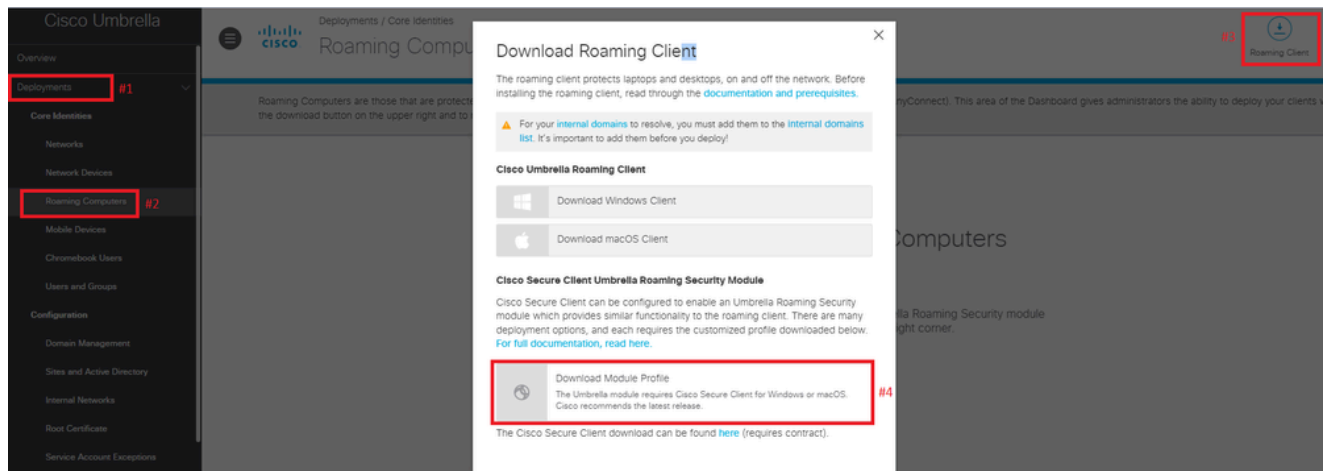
Cisco Umbrella

Overview

Deployments #1

Core Identities

Networks

Network Devices

Roaming Computers #2

Mobile Devices

Chromebook Users

Users and Groups

Configuration

Domain Management

Sites and Active Directory

Internal Networks

Root Certificate

Service Account Exceptions

cisco

Deployments / Core Identities

Roaming Compu

Roaming Computers are those that are protecte

the download button on the upper right and to

nyConnect). This area of the Dashboard gives administrators the ability to deploy your clients w

#3 Roaming Client

Computers

lla Roaming Security module

ght corner.

Download Roaming Client

The roaming client protects laptops and desktops, on and off the network. Before installing the roaming client, read through the documentation and prerequisites.

For your internal domains to resolve, you must add them to the internal domains list. It's important to add them before you deploy!

Cisco Umbrella Roaming Client

Download Windows Client

Download macOS Client

Cisco Secure Client Umbrella Roaming Security Module

Cisco Secure Client can be configured to enable an Umbrella Roaming Security module which provides similar functionality to the roaming client. There are many deployment options, and each requires the customized profile downloaded below. For full documentation, read here.

Download Module Profile

The Umbrella module requires Cisco Secure Client for Windows or macOS. Cisco recommends the latest release.

#4

The Cisco Secure Client download can be found here (requires contract).